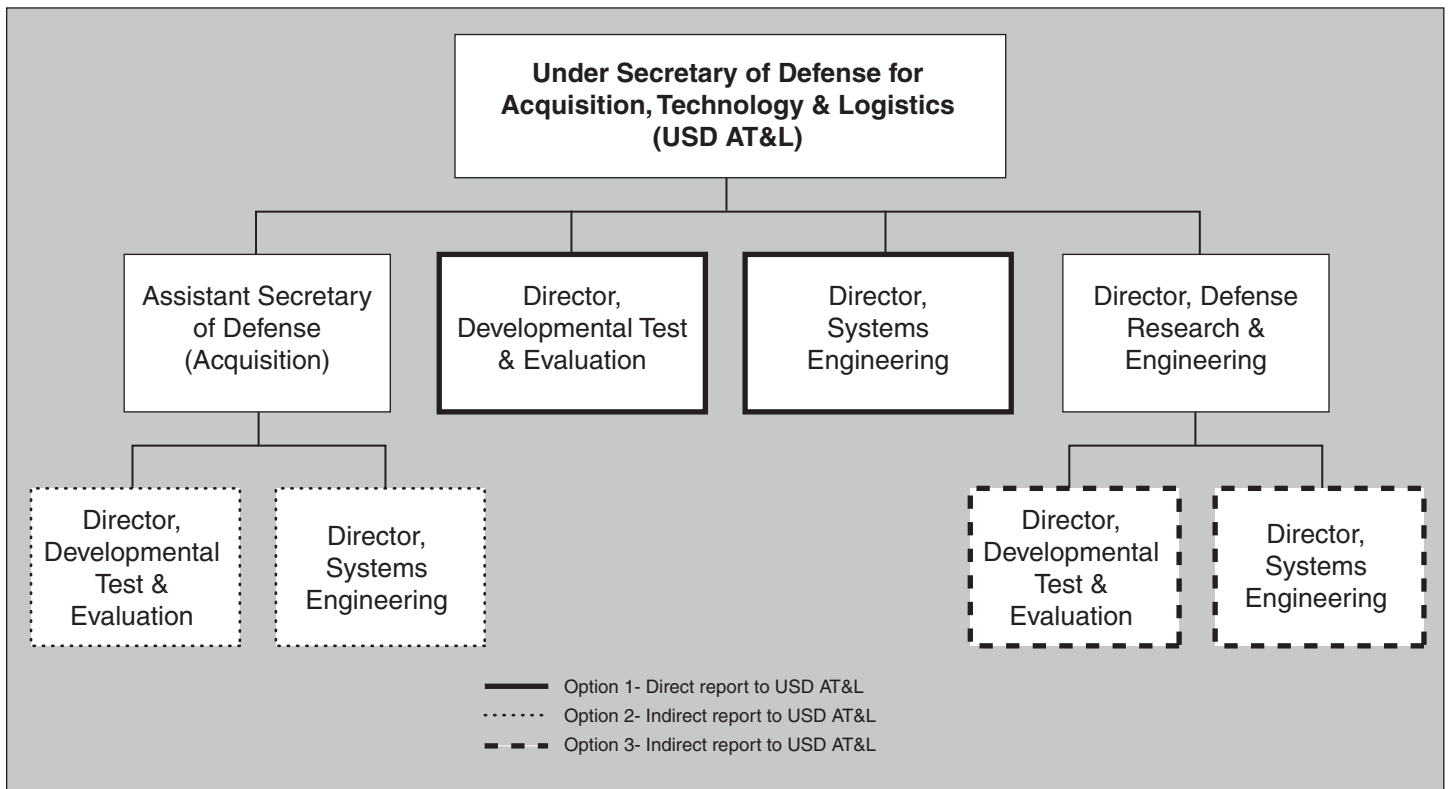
Under Secretary of Defense for Acquisition, Technology & Logistics (USD AT&L)

Assistant Secretary of Defense (Acquisition)

Director, Developmental Test & Evaluation

Director, Systems Engineering

Director, Defense Research & Engineering

Director, Developmental Test & Evaluation

Director, Systems Engineering

Director, Developmental Test & Evaluation

Director, Systems Engineering

Option 1- Direct report to USD AT&L
Option 2- Indirect report to USD AT&L
Option 3- Indirect report to USD AT&L